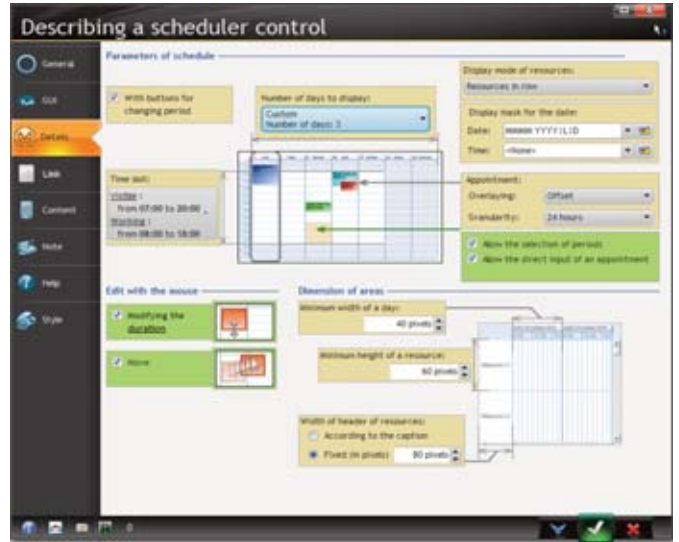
Describing a scheduler control

General
GUI
Details
Link
Content
Note
Help
Style

Parameters of schedule

With buttons for changing period

Number of days to display:
Custom
Number of days: 3

Display mode of resources:
Resources in row

Display mask for the date:
Date: MMMM YYYY I LID
Time: <None>

Time out:
Visible :
from 07:00 to 20:00
Working :
from 08:00 to 18:00

Appointment:
Overlaying: Offset
Granularity: 24 hours

Allow the selection of periods
Allow the direct input of an appointment

Edit with the mouse
Modifying the duration
Move

Dimension of areas
Minimum width of a day:
40 pixels
Minimum height of a resource:
60 pixels

Width of header of resources:
According to the caption
Fixed (in pixels) 80 pixels